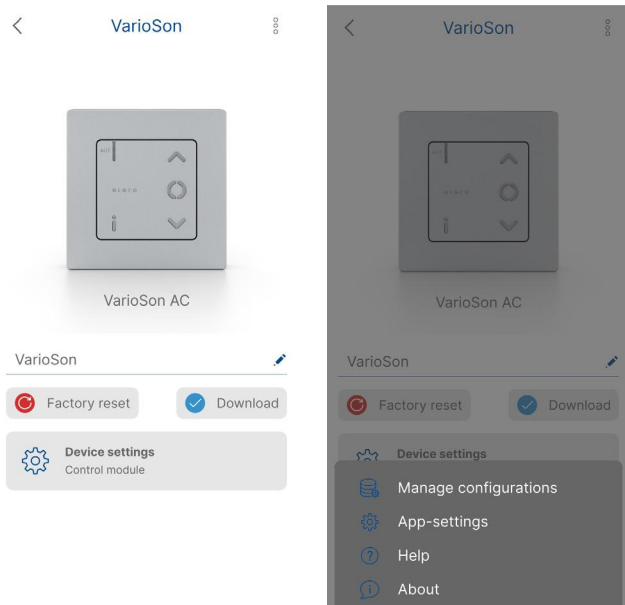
VarioSon

all

elero

VarioSon AC

VarioSon

Factory reset

Download

Device settings
Control module

VarioSon

VarioSon AC

VarioSon

Factory reset

Download

Device settings

Manage configurations

App-settings

Help

About